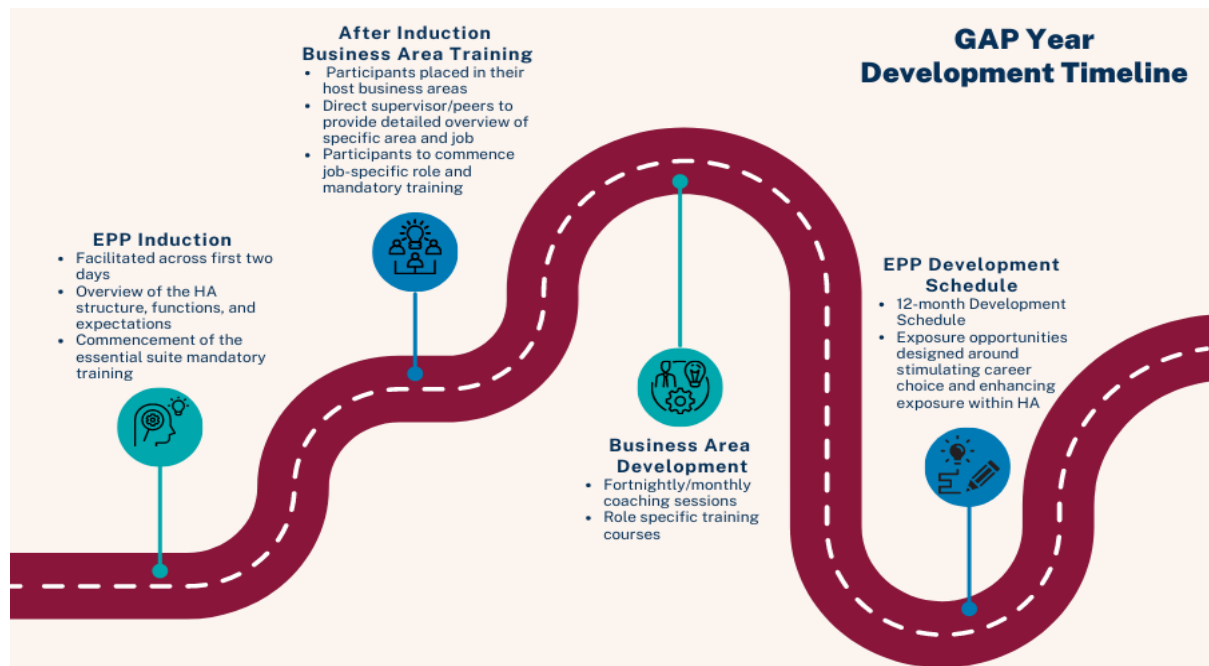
GAP Year Development Timeline

EPP Induction
- Facilitated across first two days
- Overview of the HA structure, functions, and expectations
- Commencement of the essential suite mandatory training

After Induction Business Area Training
- Participants placed in their host business areas
- Direct supervisor/peers to provide detailed overview of specific area and job
- Participants to commence job-specific role and mandatory training

Business Area Development
- Fortnightly/monthly coaching sessions
- Role specific training courses

EPP Development Schedule
- 12-month Development Schedule
- Exposure opportunities designed around stimulating career choice and enhancing exposure within HA